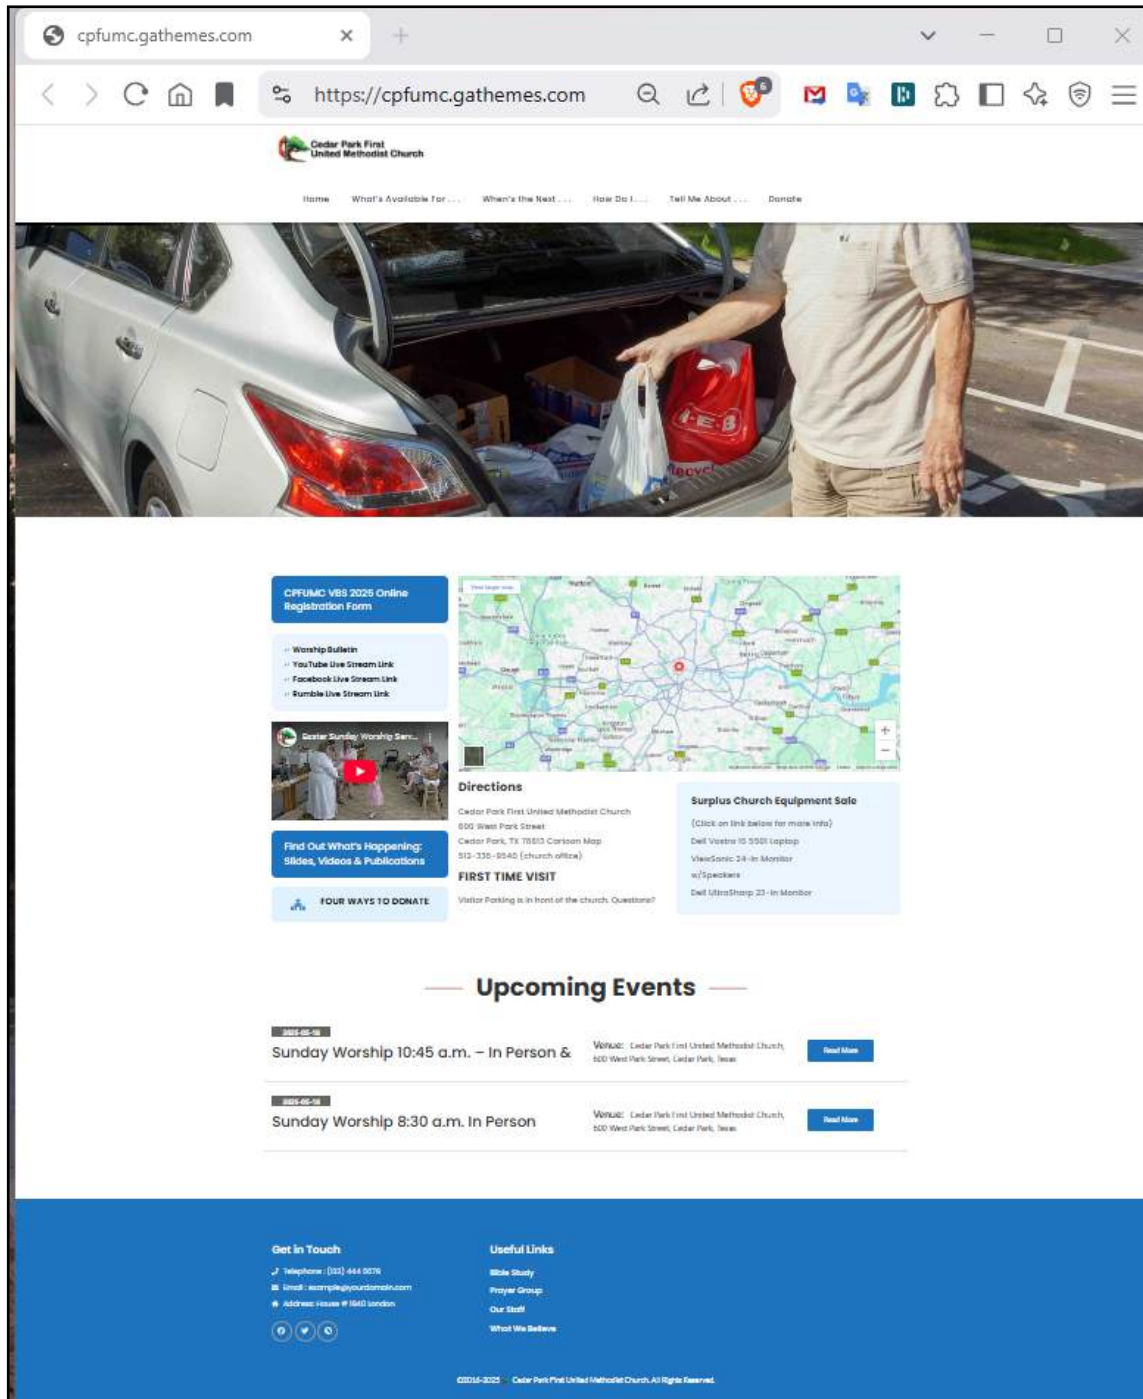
cpfumc.gathemes.com

https://cpfumc.gathemes.com

Cedar Park First United Methodist Church

Home What's Available For . . . When's the Next . . . How Do I . . . Tell Me About . . . Donate

CPFUMC VBS 2025 Online Registration Form

Worship Bulletin
YouTube Live Stream Link
Facebook Live Stream Link
Rumble Live Stream Link

Easter Sunday Worship Serv...

Find Out What's Happening: Slides, Videos & Publications

FOUR WAYS TO DONATE

Directions

Cedar Park First United Methodist Church
600 West Park Street
Cedar Park, TX 78613 Cartoon Map
512-335-9540 (church office)

FIRST TIME VISIT

Visitor Parking is in front of the church. Questions?

Surplus Church Equipment Sale

(Click on link below for more info)
Dell Vostro 15 5501 Laptop
ViewSonic 24-in Monitor w/Speakers
Dell UltraSharp 23-in Monitor

Upcoming Events

2025-05-18
Sunday Worship 10:45 a.m. – In Person &
Venue: Cedar Park First United Methodist Church, 600 West Park Street, Cedar Park, Texas
Read More

2025-05-18
Sunday Worship 8:30 a.m. In Person
Venue: Cedar Park First United Methodist Church, 600 West Park Street, Cedar Park, Texas
Read More

Get In Touch
Telephone : (123) 444 5678
Email : example@yourdomain.com
Address: House # 1840 London

Useful Links
Bible Study
Prayer Group
Our Staff
What We Believe

©2016-2025 Cedar Park First United Methodist Church. All Rights Reserved.